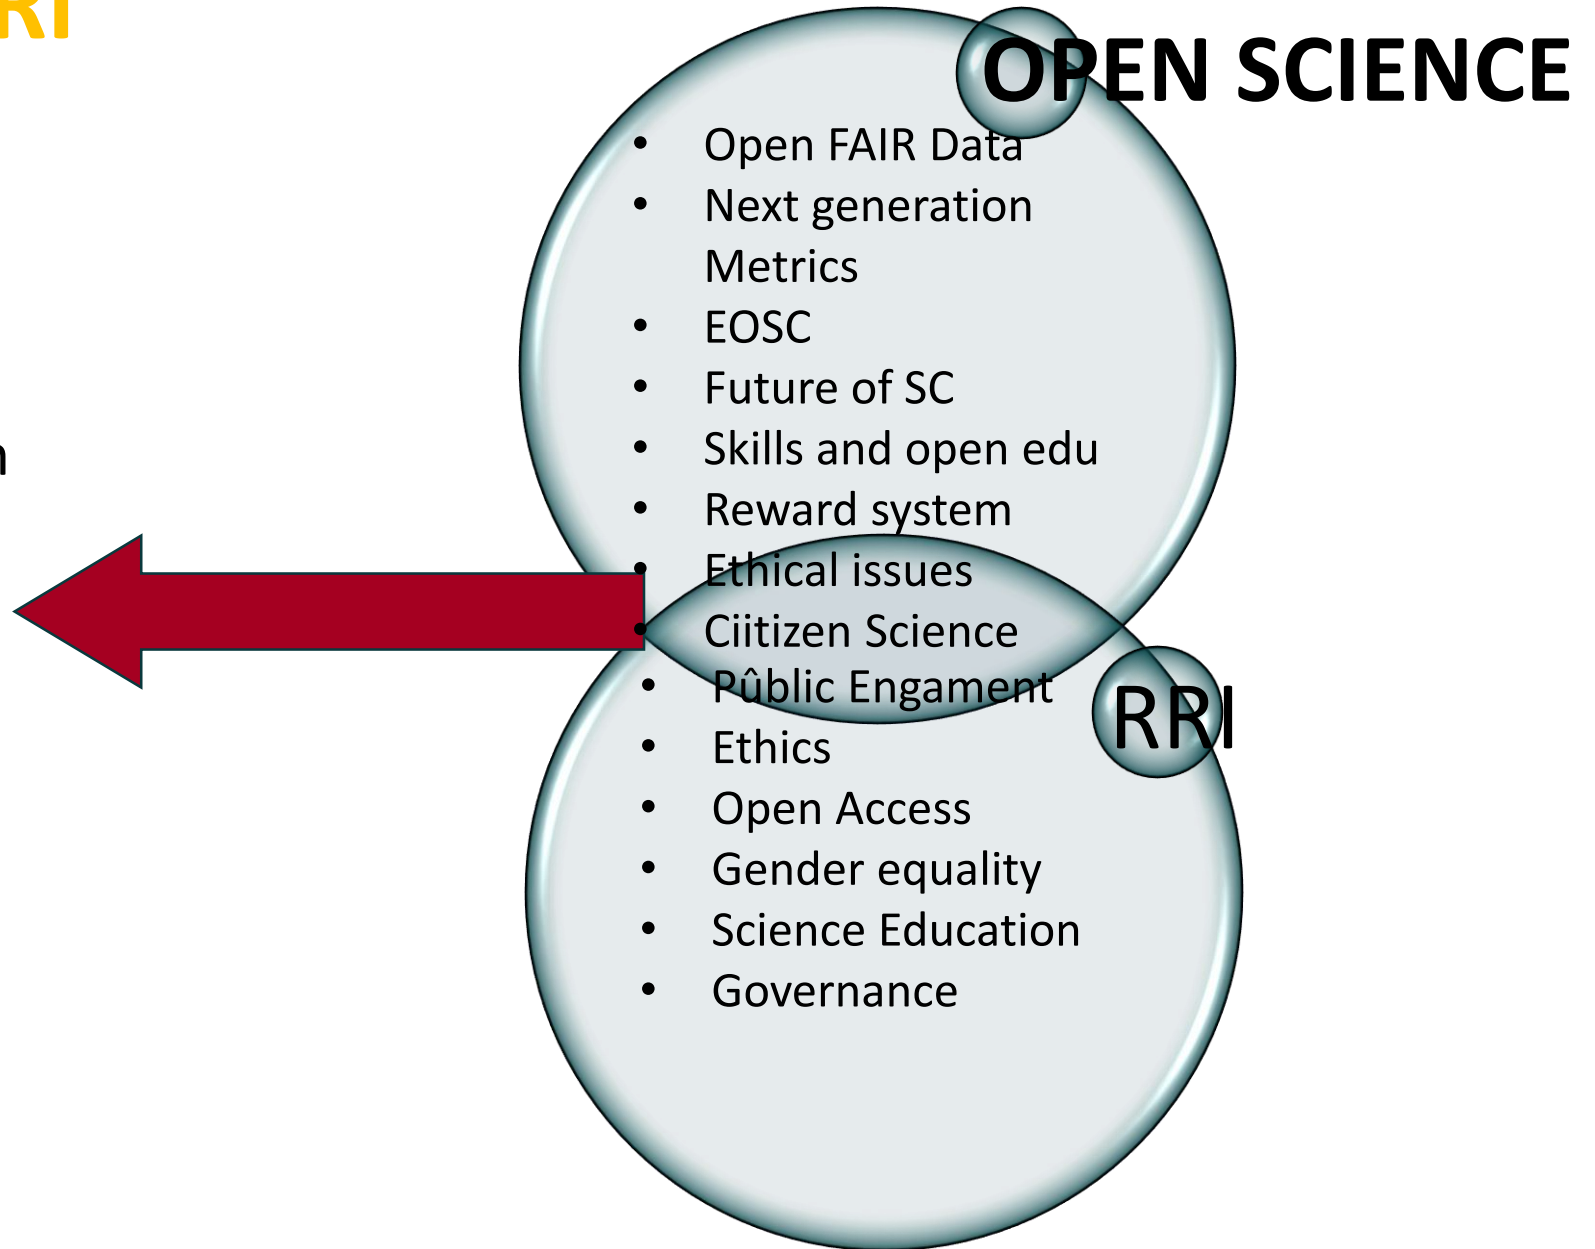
RI

n

OPEN SCIENCE

- Open FAIR Data
- Next generation Metrics
- EOSC
- Future of SC
- Skills and open edu
- Reward system
- Ethical issues
- Ciitizen Science
- Pûblic Engament
- Ethics
- Open Access
- Gender equality
- Science Education
- Governance

RRI